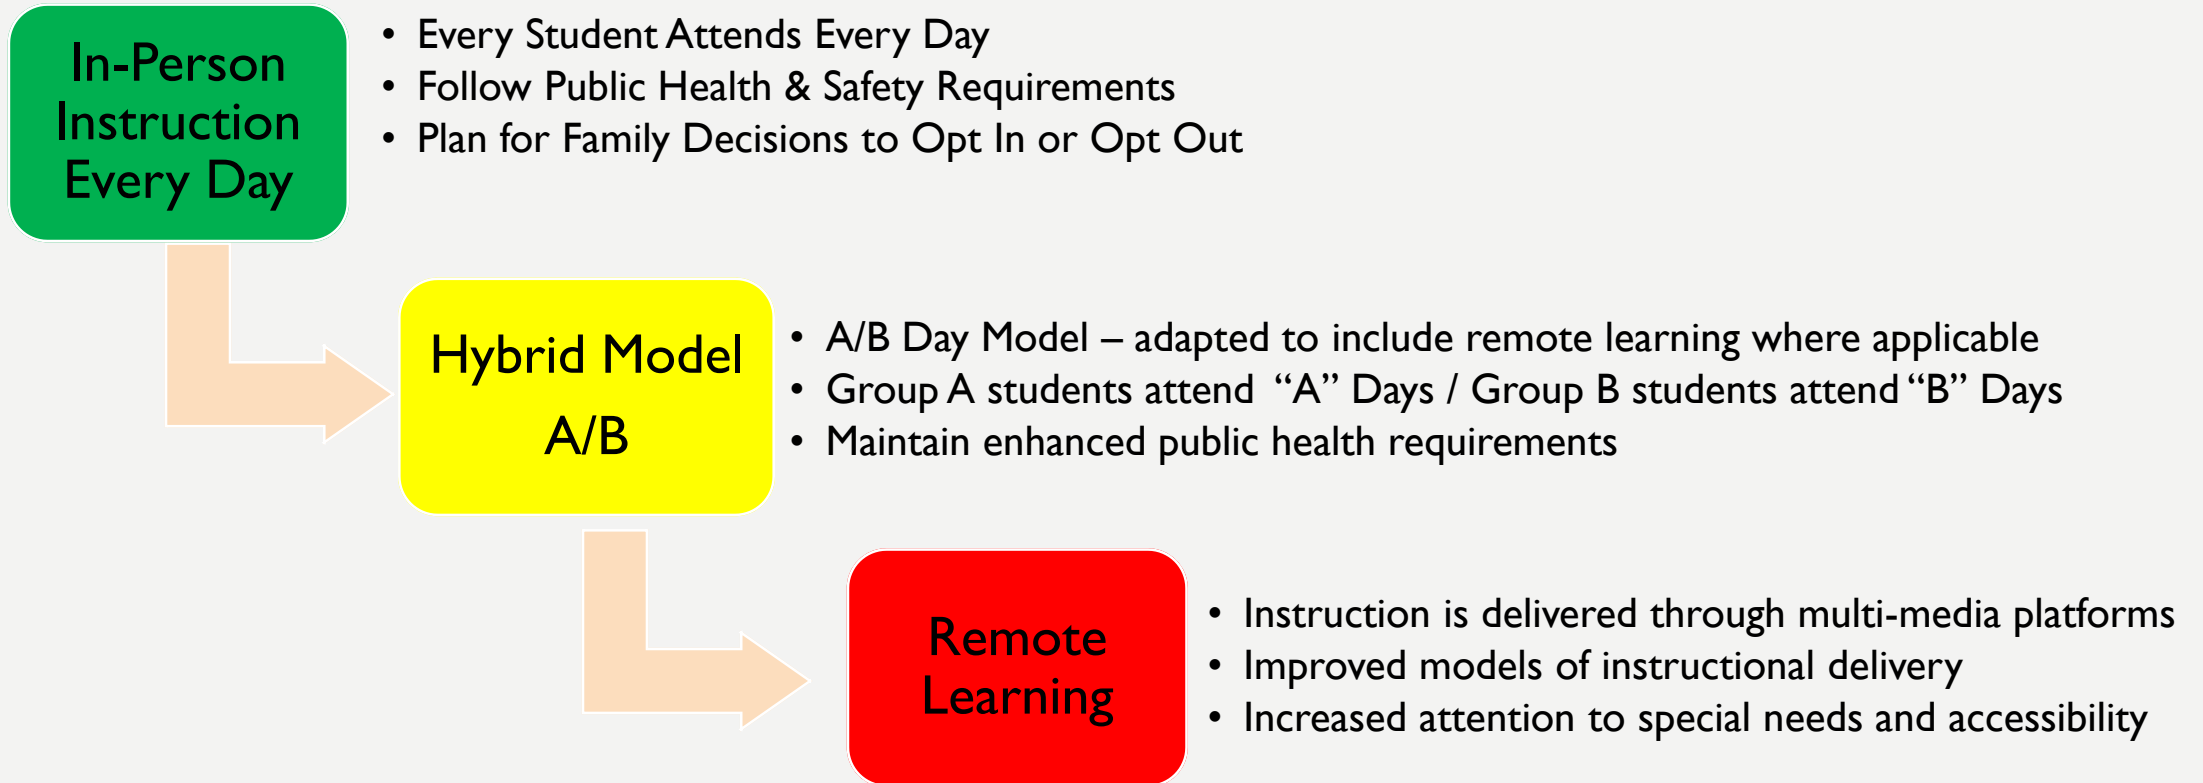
In-Person Instruction Every Day

• Every Student Attends Every Day
• Follow Public Health & Safety Requirements
• Plan for Family Decisions to Opt In or Opt Out

Hybrid Model A/B

• A/B Day Model – adapted to include remote learning where applicable
• Group A students attend "A" Days / Group B students attend "B" Days
• Maintain enhanced public health requirements

Remote Learning

• Instruction is delivered through multi-media platforms
• Improved models of instructional delivery
• Increased attention to special needs and accessibility